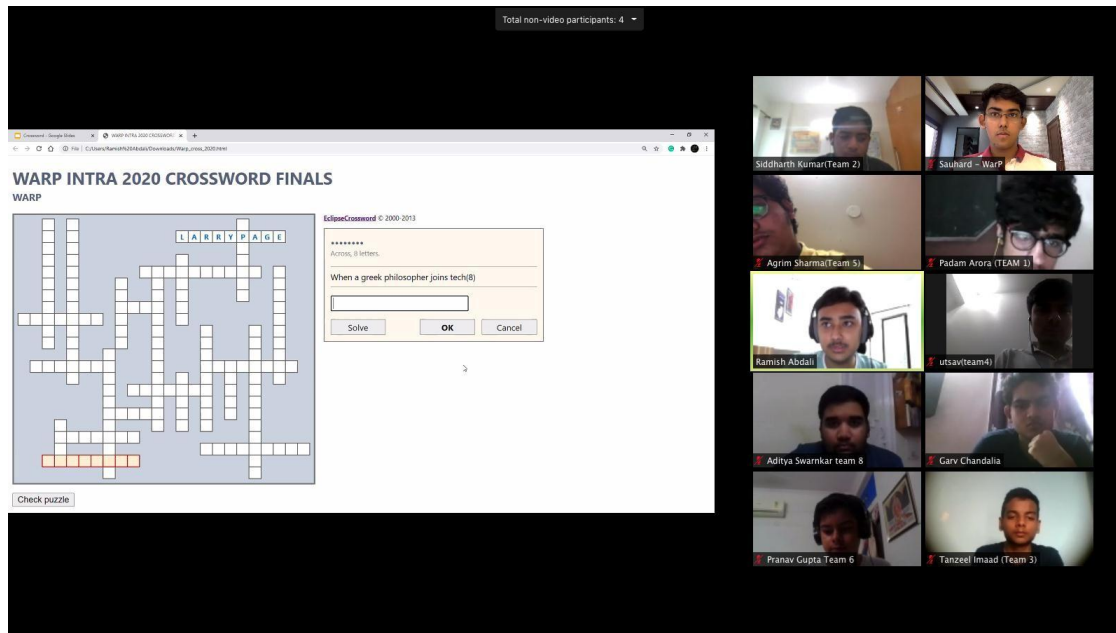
Total non-video participants: 4

Crossword - Google Slides
WARP INTRA 2020 CROSSWORD
File | C:/Users/Ramish%20Abdali/Downloads/Warp_cross_2020.html

WARP INTRA 2020 CROSSWORD FINALS
WARP

L A R R Y P A G E

EclipseCrossword © 2000-2013

********
Across, 8 letters.

When a greek philosopher joins tech(8)

Solve
OK
Cancel

Check puzzle

Siddharth Kumar(Team 2)
Sauhard ~ WarP
Agrim Sharma(Team 5)
Padam Arora (TEAM 1)
Ramish Abdali
utsav(team4)
Aditya Swarnkar team 8
Garv Chandalia
Pranav Gupta Team 6
Tanzeel Imaad (Team 3)